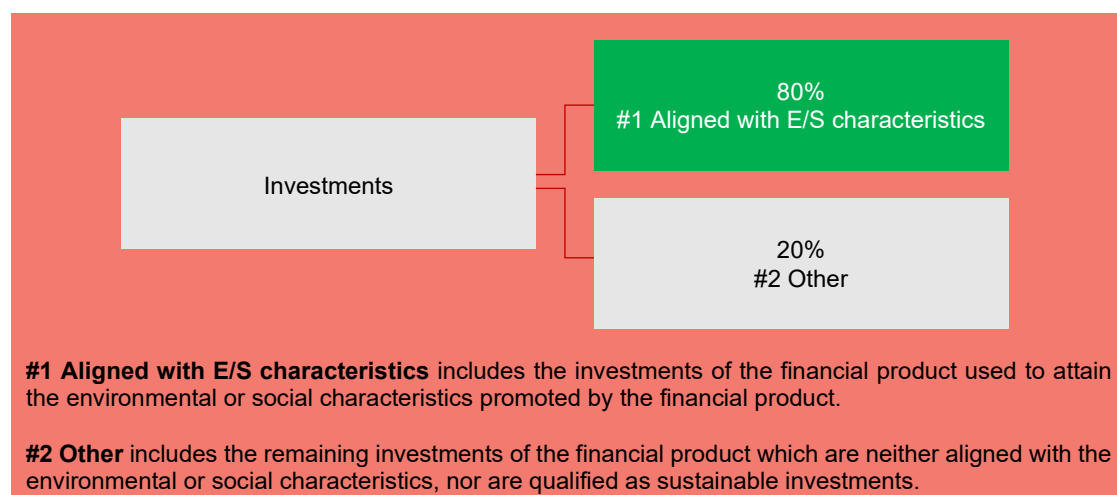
Investments

80%
#1 Aligned with E/S characteristics

20%
#2 Other

**#1 Aligned with E/S characteristics** includes the investments of the financial product used to attain the environmental or social characteristics promoted by the financial product.

**#2 Other** includes the remaining investments of the financial product which are neither aligned with the environmental or social characteristics, nor are qualified as sustainable investments.